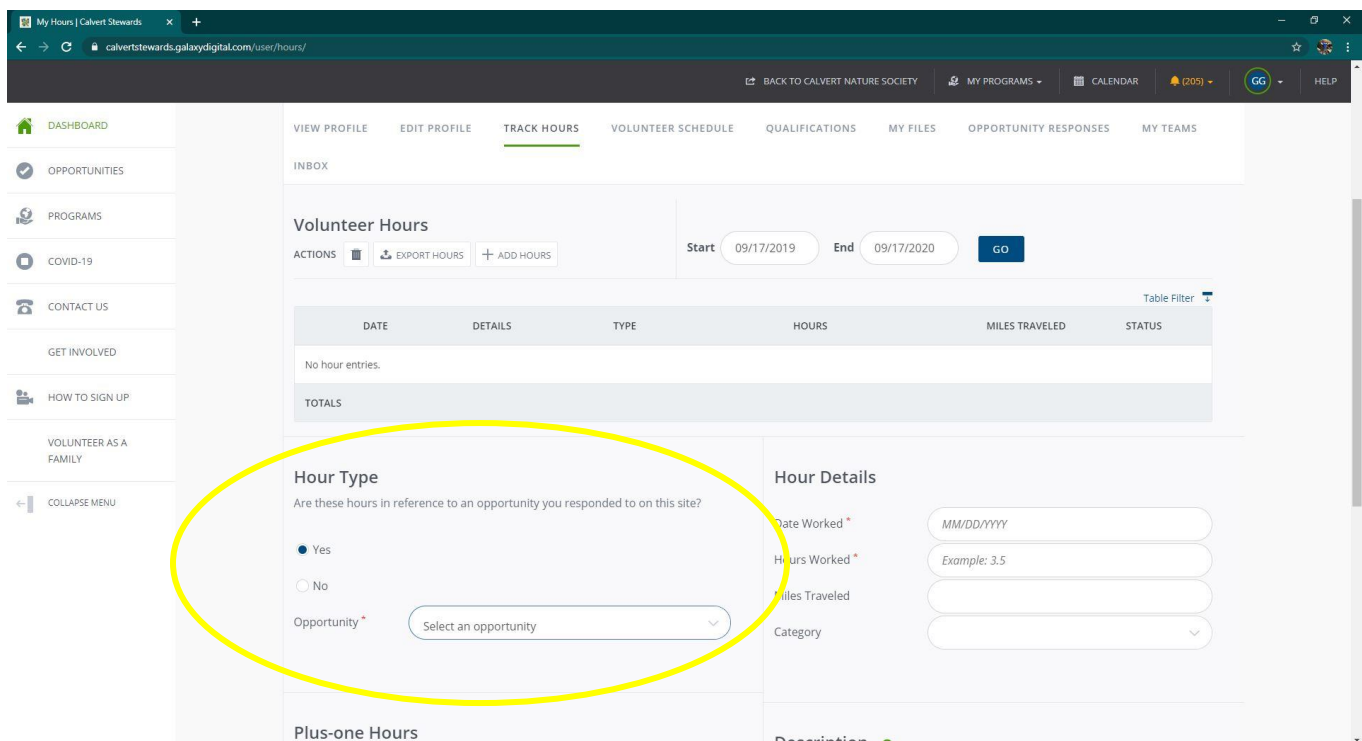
My Hours | Calvert Stewards

calvertstewards.galaxydigital.com/user/hours/

BACK TO CALVERT NATURE SOCIETY | MY PROGRAMS | CALENDAR | (205) | GG | HELP

DASHBOARD
OPPORTUNITIES
PROGRAMS
COVID-19
CONTACT US
GET INVOLVED
HOW TO SIGN UP
VOLUNTEER AS A FAMILY
COLLAPSE MENU

VIEW PROFILE | EDIT PROFILE | TRACK HOURS | VOLUNTEER SCHEDULE | QUALIFICATIONS | MY FILES | OPPORTUNITY RESPONSES | MY TEAMS | INBOX

Volunteer Hours

ACTIONS | EXPORT HOURS | ADD HOURS

Start 09/17/2019 End 09/17/2020 GO

Table Filter

| DATE | DETAILS | TYPE | HOURS | MILES TRAVELED | STATUS |
|---|---|---|---|---|---|
| No hour entries. | | | | | |
| TOTALS | | | | | |

Hour Type

Are these hours in reference to an opportunity you responded to on this site?

Yes

No

Opportunity * Select an opportunity

Hour Details

Date Worked * MM/DD/YYYY

Hours Worked * Example: 3.5

Miles Traveled

Category

Plus-one Hours

Description